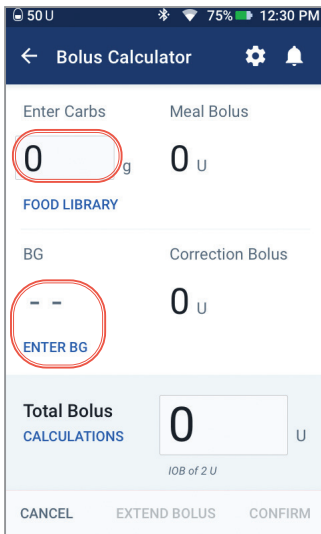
50 U 75% 12:30 PM

← Bolus Calculator

Enter Carbs

0 g

FOOD LIBRARY

Meal Bolus

0 U

BG

- -

ENTER BG

Correction Bolus

0 U

Total Bolus

CALCULATIONS

0 U

IOB of 2 U

CANCEL EXTEND BOLUS CONFIRM